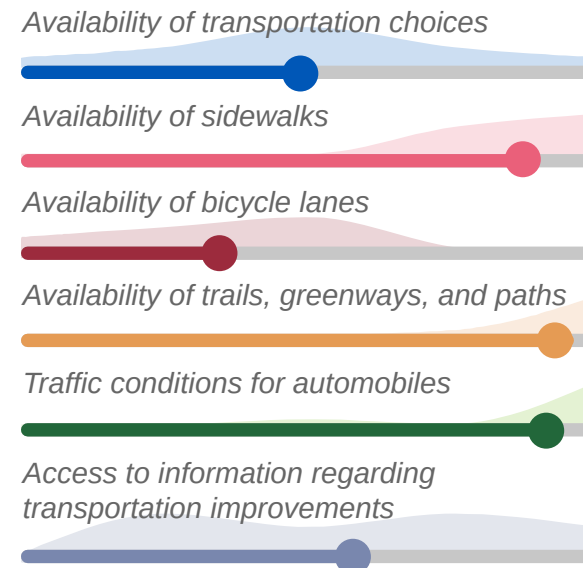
Availability of transportation choices

Availability of sidewalks

Availability of bicycle lanes

Availability of trails, greenways, and paths

Traffic conditions for automobiles

Access to information regarding transportation improvements